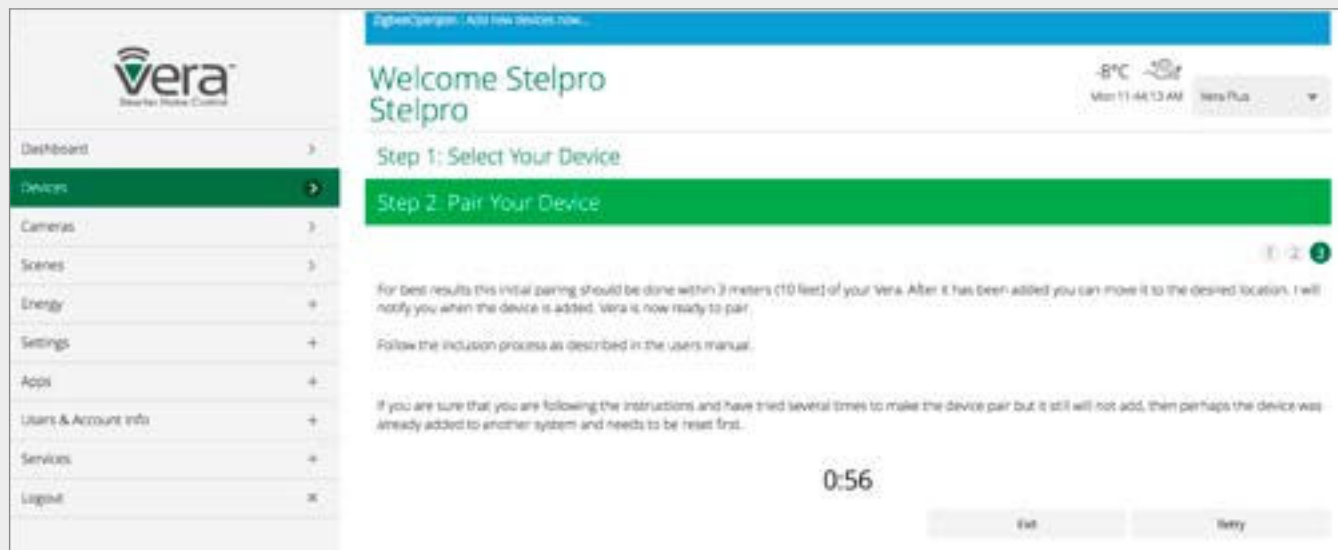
ZigbeeOperation : Add new devices now...

Vera
Smarter Home Control

Dashboard >
Devices >
Cameras >
Scenes >
Energy +
Settings +
Apps +
Users & Account Info +
Services +
Logout ×

Welcome Stelpro Stelpro

-8°C
Mon 11:44:13 AM
Vera Plus

Step 1: Select Your Device

Step 2: Pair Your Device

1 2 3

For best results this initial pairing should be done within 3 meters (10 feet) of your Vera. After it has been added you can move it to the desired location. I will notify you when the device is added. Vera is now ready to pair.

Follow the inclusion process as described in the users manual.

If you are sure that you are following the instructions and have tried several times to make the device pair but it still will not add, then perhaps the device was already added to another system and needs to be reset first.

0:56

Exit
Retry